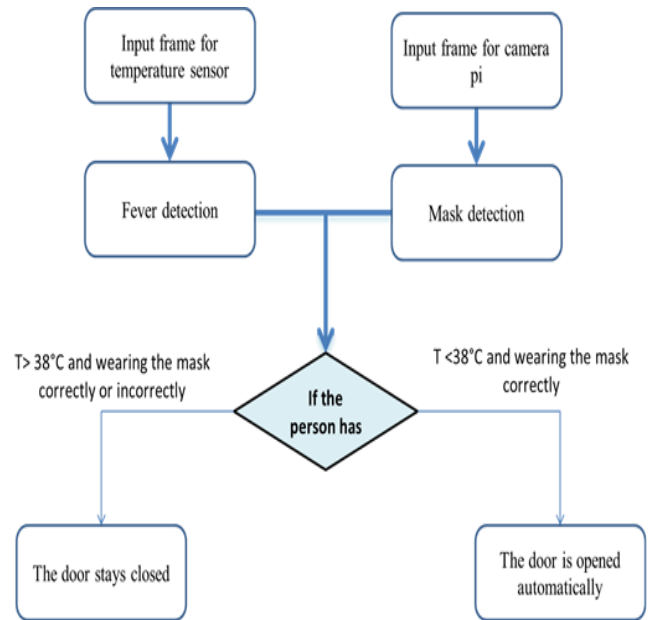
Input frame for temperature sensor

Input frame for camera pi

Fever detection

Mask detection

T> 38°C and wearing the mask correctly or incorrectly

If the person has

T <38°C and wearing the mask correctly

The door stays closed

The door is opened automatically